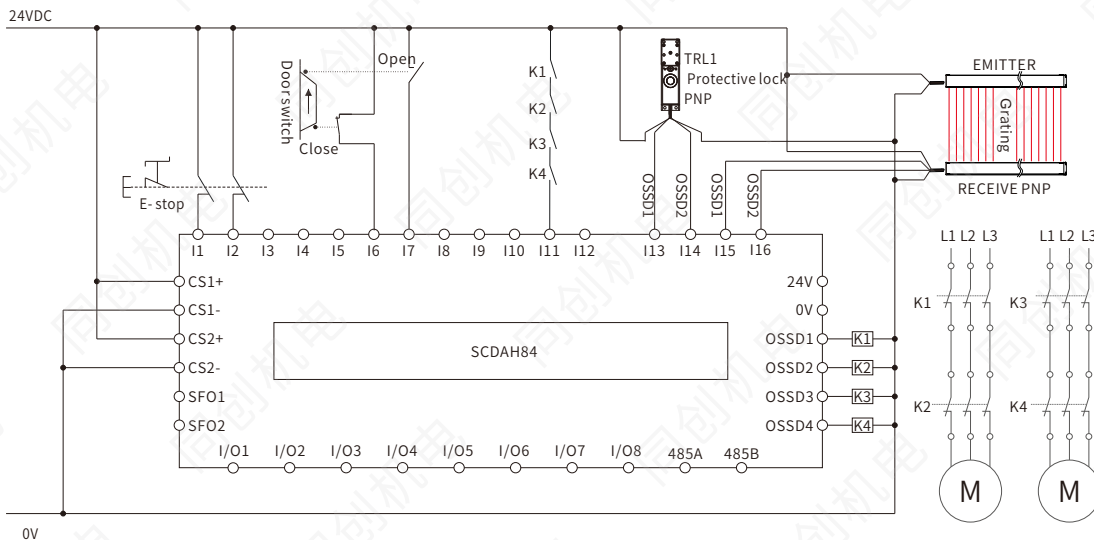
24VDC

Door switch

Open

Close

K1

K2

K3

K4

TRL1
Protective lock
PNP

EMITTER

Grating

RECEIVE PNP

OSSD1 OSSD2 OSSD1 OSSD2

E-stop

I1 I2 I3 I4 I5 I6 I7 I8 I9 I10 I11 I12 I13 I14 I15 I16

CS1+
CS1-
CS2+
CS2-
SFO1
SFO2

24V
0V
OSSD1 K1
OSSD2 K2
OSSD3 K3
OSSD4 K4

SCDAH84

I/O1 I/O2 I/O3 I/O4 I/O5 I/O6 I/O7 I/O8 485A 485B

L1 L2 L3

K1

K2

M

L1 L2 L3

K3

K4

M

0V

同创机电